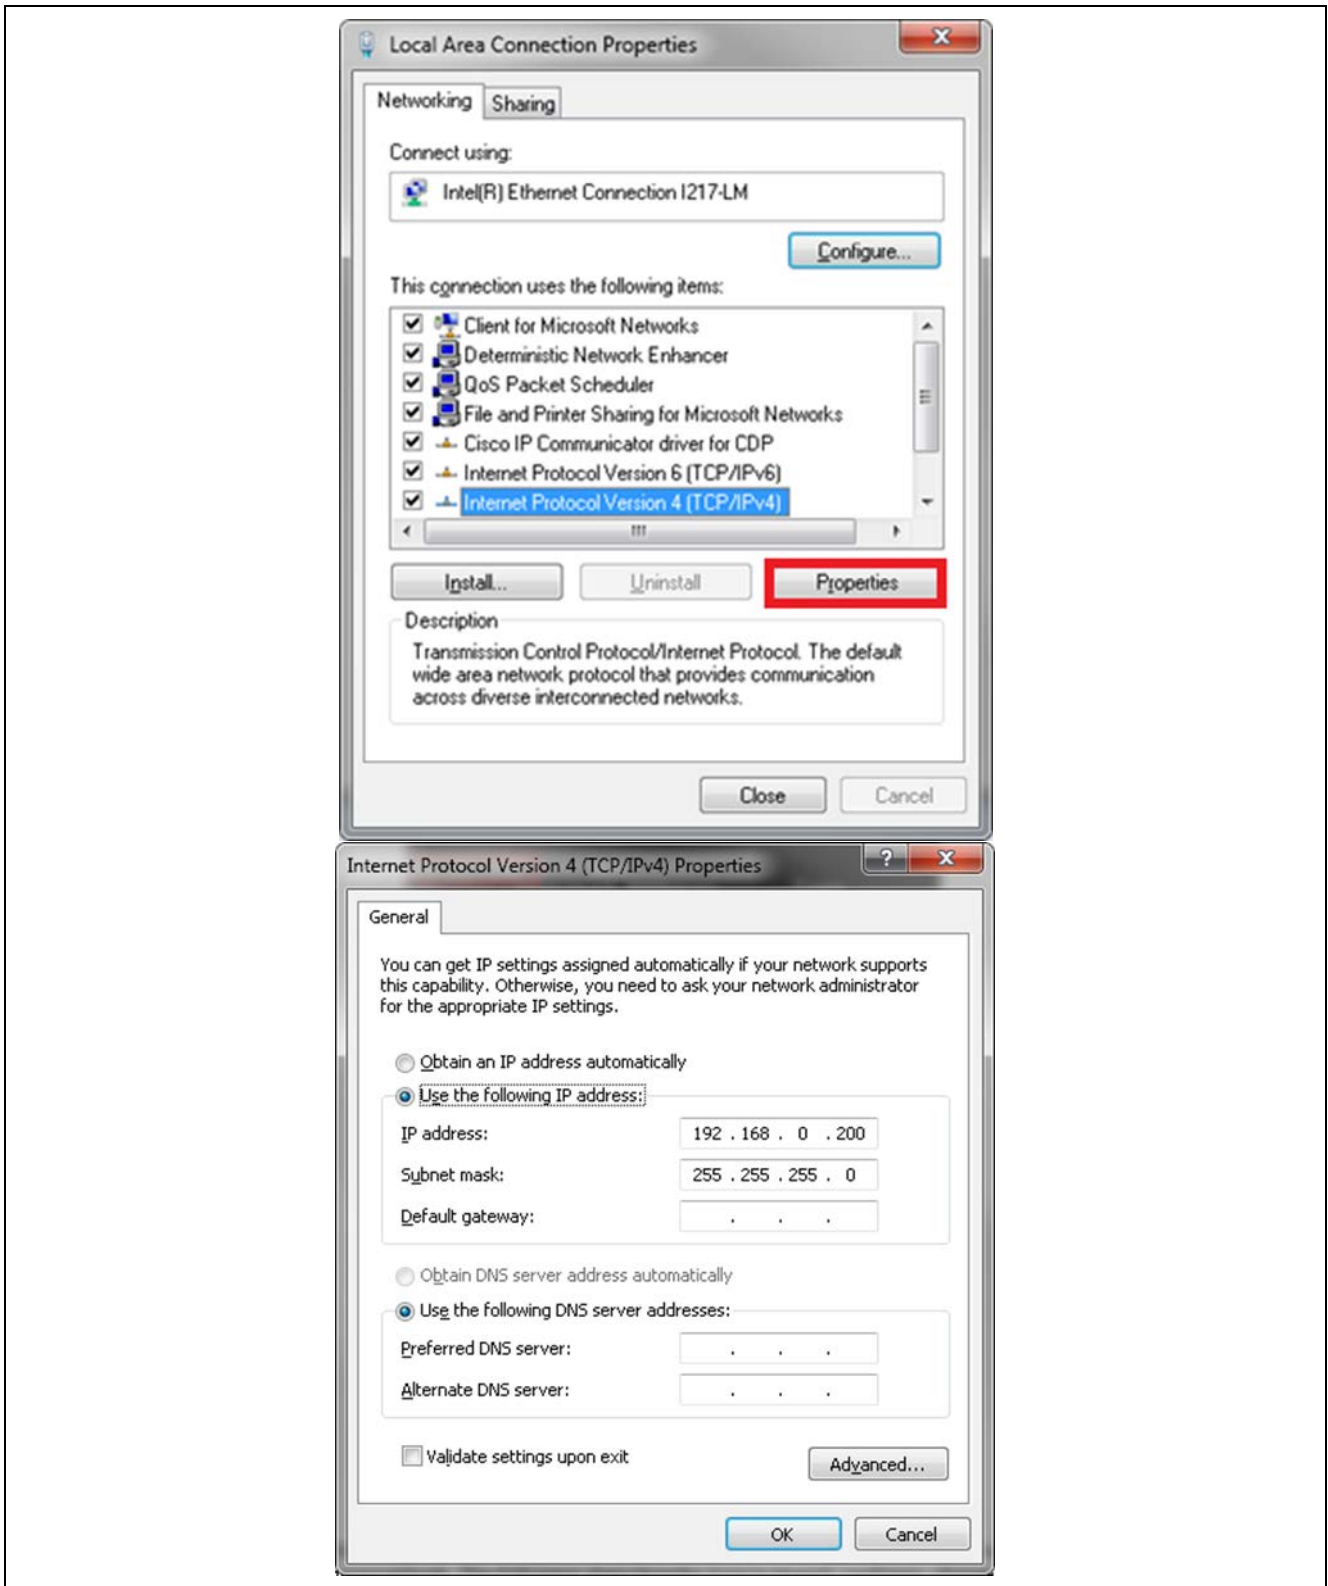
Local Area Connection Properties

Networking Sharing

Connect using:

Intel(R) Ethernet Connection I217-LM

Configure...

This connection uses the following items:

Client for Microsoft Networks
Deterministic Network Enhancer
QoS Packet Scheduler
File and Printer Sharing for Microsoft Networks
Cisco IP Communicator driver for CDP
Internet Protocol Version 6 (TCP/IPv6)
Internet Protocol Version 4 (TCP/IPv4)

Install... Uninstall Properties

Description

Transmission Control Protocol/Internet Protocol. The default wide area network protocol that provides communication across diverse interconnected networks.

Close Cancel

Internet Protocol Version 4 (TCP/IPv4) Properties

General

You can get IP settings assigned automatically if your network supports this capability. Otherwise, you need to ask your network administrator for the appropriate IP settings.

Obtain an IP address automatically

Use the following IP address:

IP address: 192 . 168 . 0 . 200

Subnet mask: 255 . 255 . 255 . 0

Default gateway: . . .

Obtain DNS server address automatically

Use the following DNS server addresses:

Preferred DNS server: . . .

Alternate DNS server: . . .

Validate settings upon exit

Advanced...

OK Cancel